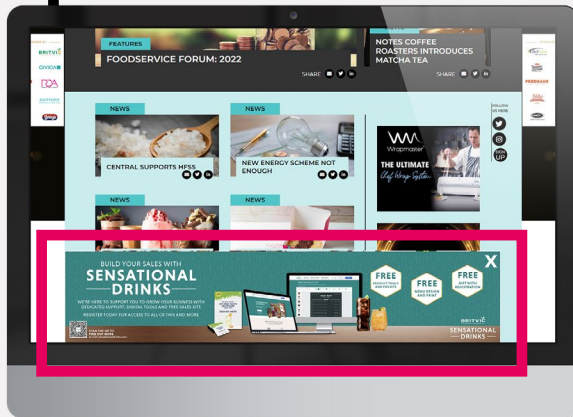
FEATURES

FOODSERVICE FORUM: 2022

SHARE

NOTES COFFEE ROASTERS INTRODUCES MATCHA TEA

SHARE

BRITVIC

NEWS

CENTRAL SUPPORTS HFSS

NEWS

NEW ENERGY SCHEME NOT ENOUGH

FOLLOW US HERE

SIGN UP

Wrapmaster

THE ULTIMATE

NEWS

NEWS

FREEMANS

X

BUILD YOUR SALES WITH

SENSATIONAL DRINKS

WE'RE HERE TO SUPPORT YOU TO GROW YOUR BUSINESS WITH DESIGNATED SUPPORT, DIGITAL TOOLS AND FREE SALES KITS

REGISTER TODAY FOR ACCESS TO ALL OF THIS AND MORE

FREE

FREE

FREE

BRITVIC

SENSATIONAL DRINKS